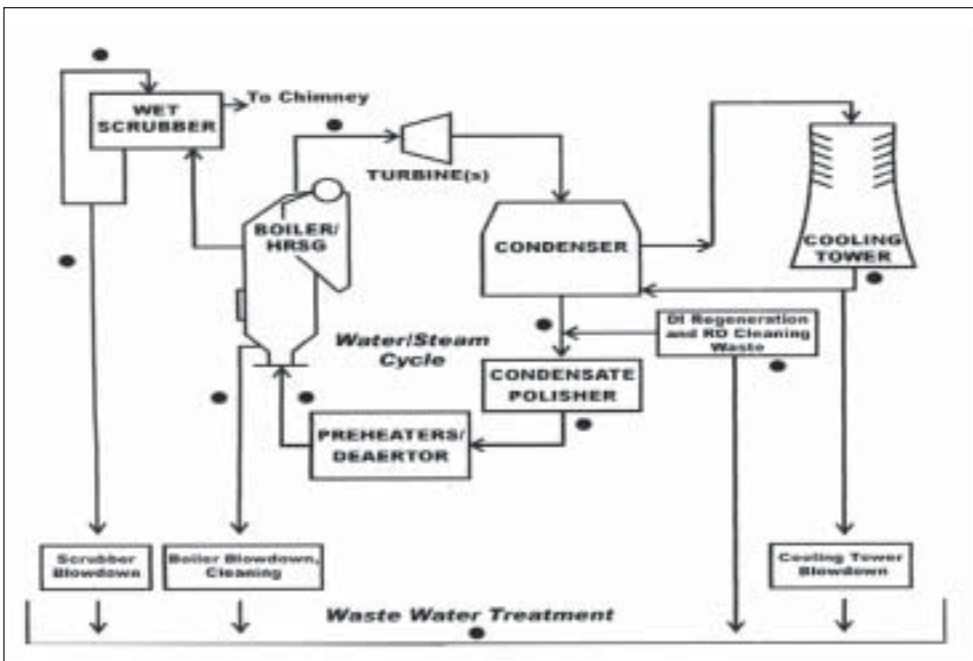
WET SCRUBBER

To Chimney

TURBINE(s)

BOILER/ HRSG

CONDENSER

COOLING TOWER

Water/Steam Cycle

DI Regeneration and RO Cleaning Waste

CONDENSATE POLISHER

PREHEATERS/ DEAERTOR

Scrubber Blowdown

Boiler Blowdown, Cleaning

Cooling Tower Blowdown

Waste Water Treatment